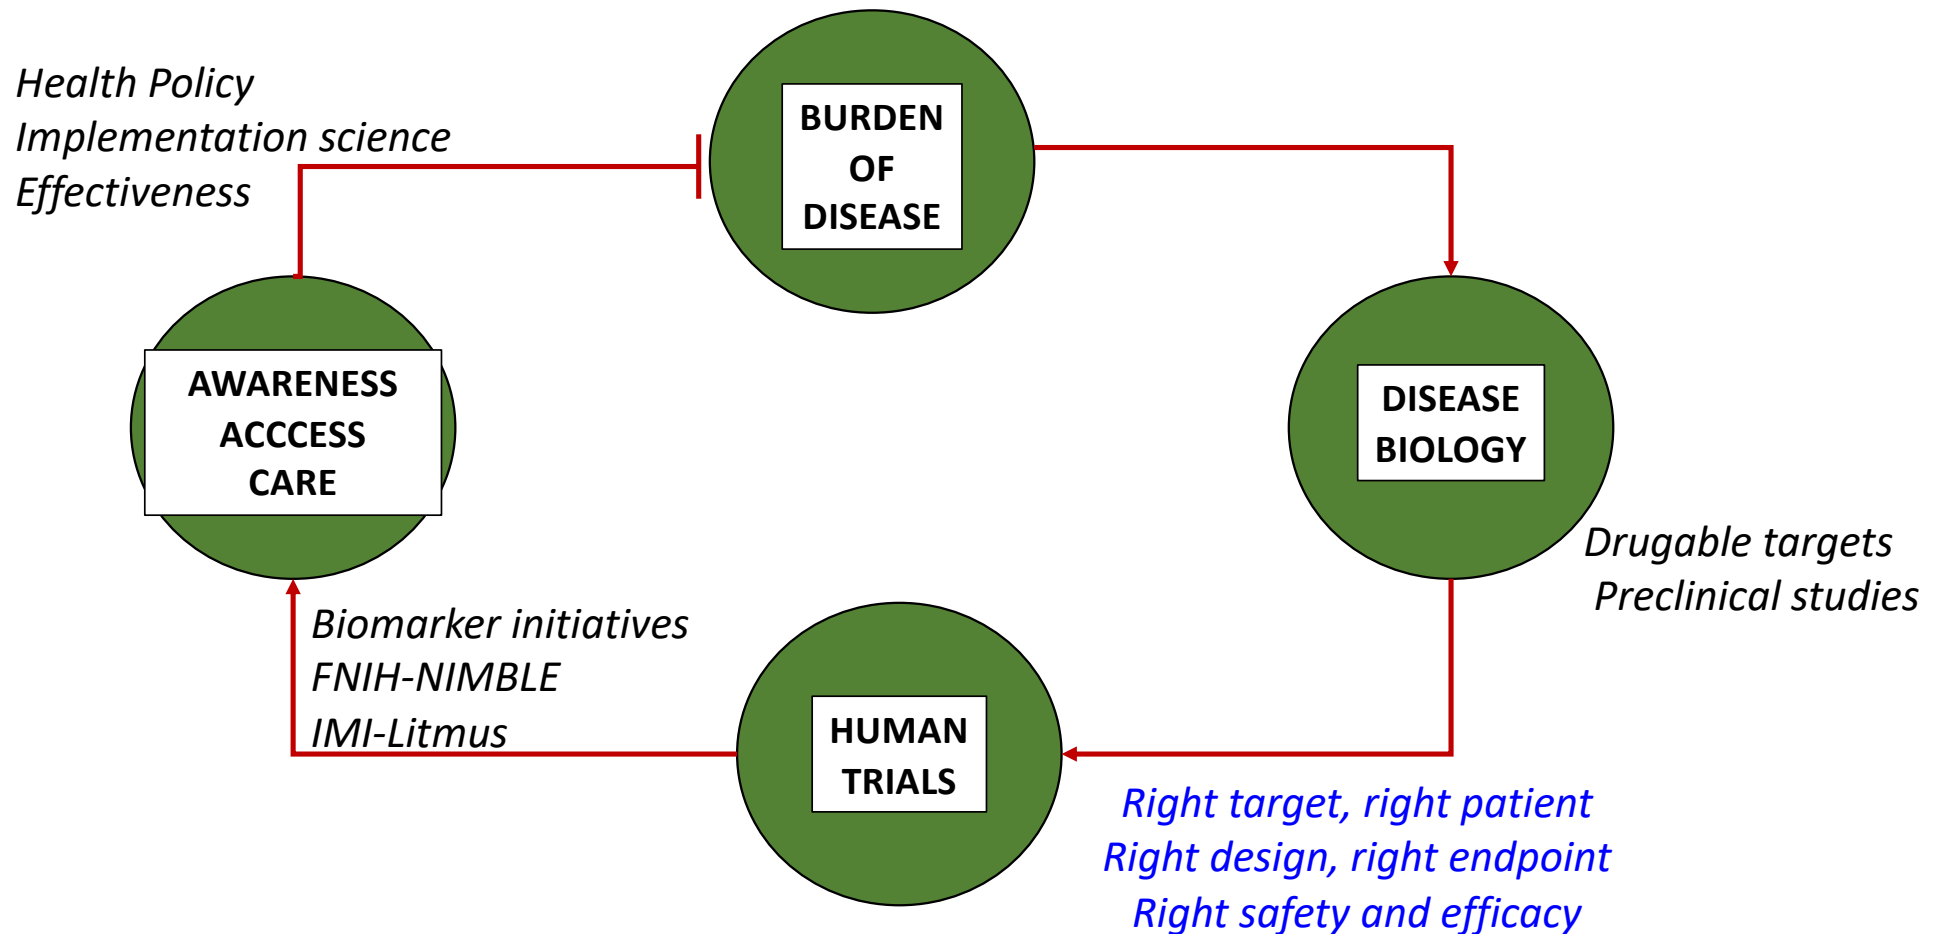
Health Policy
Implementation science
Effectiveness

BURDEN
OF
DISEASE

DISEASE
BIOLOGY

Drugable targets
Preclinical studies

AWARENESS
ACCCESS
CARE

Biomarker initiatives
FNIH-NIMBLE
IMI-Litmus

HUMAN
TRIALS

Right target, right patient
Right design, right endpoint
Right safety and efficacy